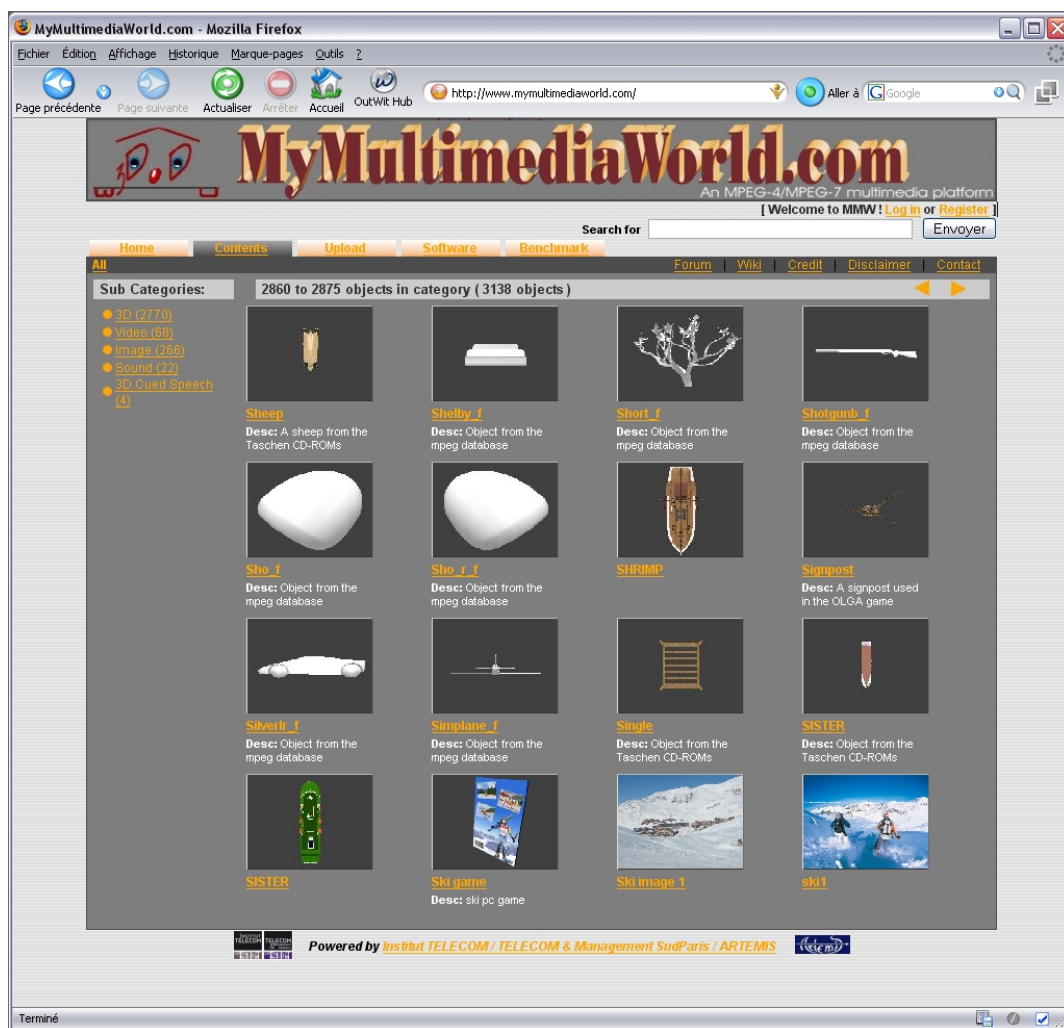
MyMultimediaWorld.com - Mozilla Firefox

Fichier Édition Affichage Historique Marque-pages Outils ?

Page précédente Page suivante Actualiser Arrêter Accueil OutWit Hub http://www.mymultimediaworld.com/ Aller à Google

MyMultimediaWorld.com
An MPEG-4/MPEG-7 multimedia platform

[ Welcome to MMW ! Log in or Register ]

Search for Envoyer

Home Contents Upload Software Benchmark

All

Forum | Wiki | Credit | Disclaimer | Contact

Sub Categories:
3D (2770)
Video (68)
Image (266)
Sound (22)
3D Cued Speech (4)

2860 to 2875 objects in category ( 3138 objects )

Sheep
Desc: A sheep from the Taschen CD-ROMs

Shelby_f
Desc: Object from the mpeg database

Short_f
Desc: Object from the mpeg database

Shotgunb_f
Desc: Object from the mpeg database

Sho_f
Desc: Object from the mpeg database

Sho_r_f
Desc: Object from the mpeg database

SHRIMP

Signpost
Desc: A signpost used in the OLGA game

Silverlr_f
Desc: Object from the mpeg database

Simplane_f
Desc: Object from the mpeg database

Single
Desc: Object from the Taschen CD-ROMs

SISTER
Desc: Object from the Taschen CD-ROMs

SISTER

Ski game
Desc: ski pc game

Ski image 1

ski1

Powered by Institut TELECOM / TELECOM & Management SudParis / ARTEMIS

Terminé